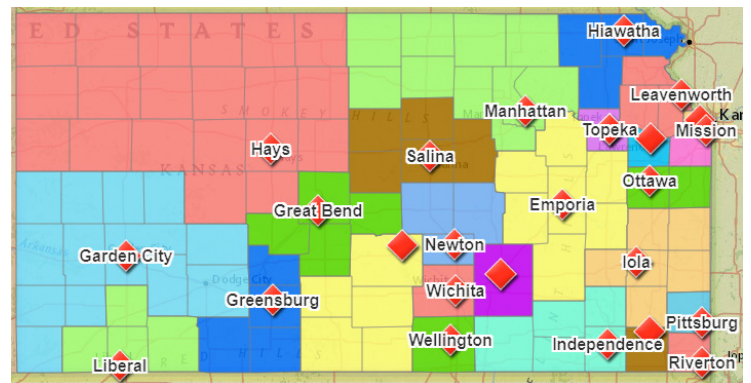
E D S T A T E S
Hiawatha
Leavenworth
Kan
Manhattan
Topeka
Mission
SMOKEY
HILLS
Hays
Salina
KANSAS
Ottawa
Great Bend
Emporia
Newton
Garden City
Arkansas
Dodge City
Iola
Wichita
Greensburg
Pittsburg
Wellington
Independence
Liberal
RED HILLS
Riverton